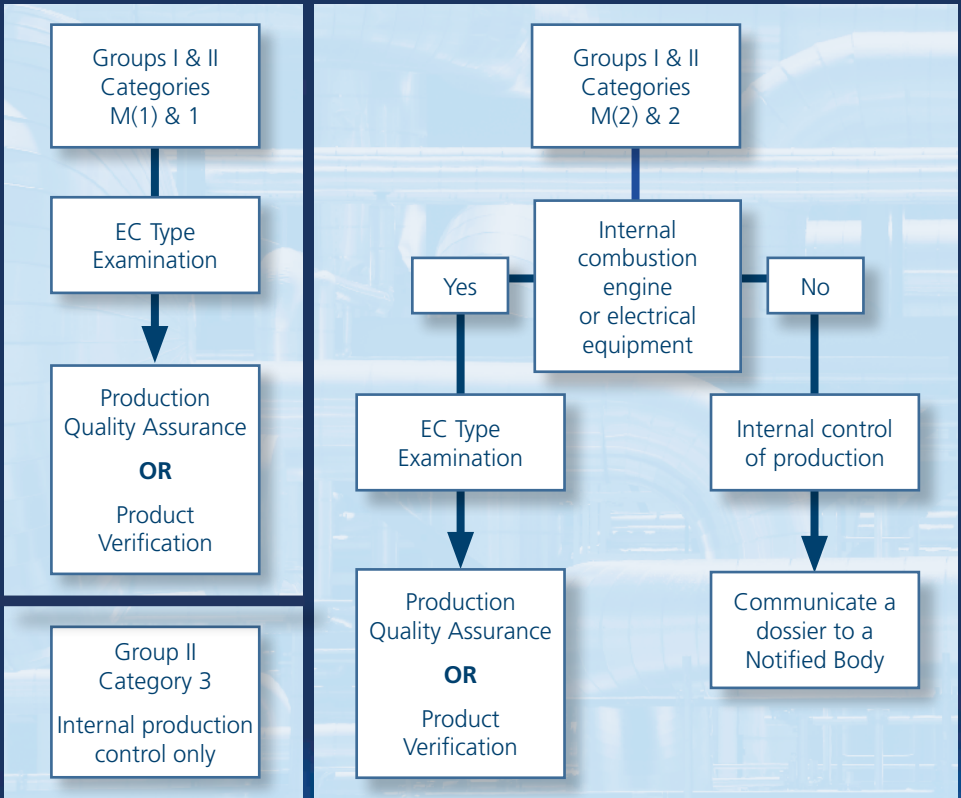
Groups I & II
Categories
M(1) & 1

EC Type
Examination

Production
Quality Assurance

OR

Product
Verification

Group II
Category 3

Internal production
control only

Groups I & II
Categories
M(2) & 2

Internal
combustion
engine
or electrical
equipment

Yes

No

EC Type
Examination

Production
Quality Assurance

OR

Product
Verification

Internal control
of production

Communicate a
dossier to a
Notified Body